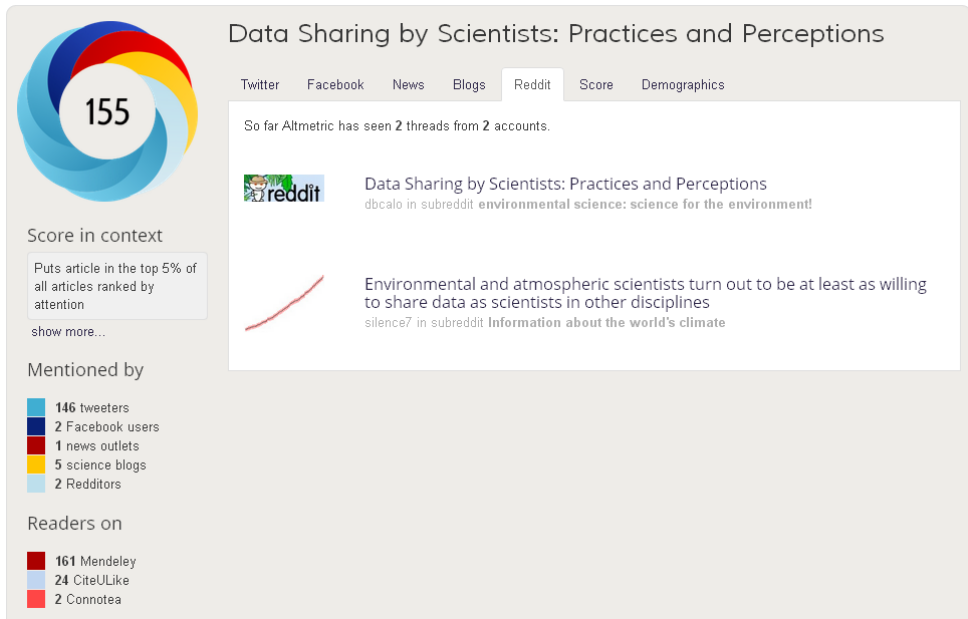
155

Data Sharing by Scientists: Practices and Perceptions

Twitter Facebook News Blogs Reddit Score Demographics

So far Altmetric has seen 2 threads from 2 accounts.

reddit

Data Sharing by Scientists: Practices and Perceptions
dbcalo in subreddit environmental science: science for the environment!

Environmental and atmospheric scientists turn out to be at least as willing to share data as scientists in other disciplines
silence7 in subreddit Information about the world's climate

Score in context

Puts article in the top 5% of all articles ranked by attention

show more...

Mentioned by

146 tweeters
2 Facebook users
1 news outlets
5 science blogs
2 Redditors

Readers on

161 Mendeley
24 CiteULike
2 Connotea